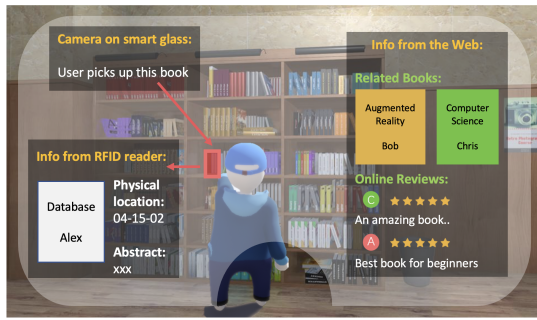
Camera on smart glass:

User picks up this book

Info from the Web:

Related Books:

Augmented Reality

Bob

Computer Science

Chris

Online Reviews:

C ★★★★★

An amazing book..

A ★★★★★

Best book for beginners

Info from RFID reader:

Database

Alex

Physical location: 04-15-02

Abstract: xxx